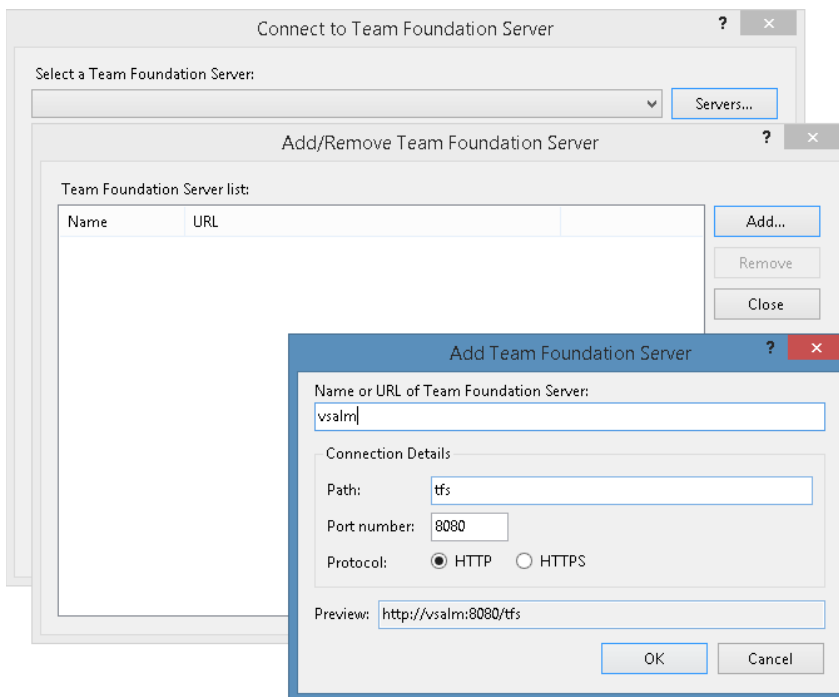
Connect to Team Foundation Server
? ×

Select a Team Foundation Server:

Servers...

Add/Remove Team Foundation Server
? ×

Team Foundation Server list:

| Name | URL | |
|---|---|---|

Add...
Remove
Close

Add Team Foundation Server
? ×

Name or URL of Team Foundation Server:
vsalm

Connection Details

Path: tfs

Port number: 8080

Protocol: HTTP HTTPS

Preview: http://vsalm:8080/tfs

OK
Cancel